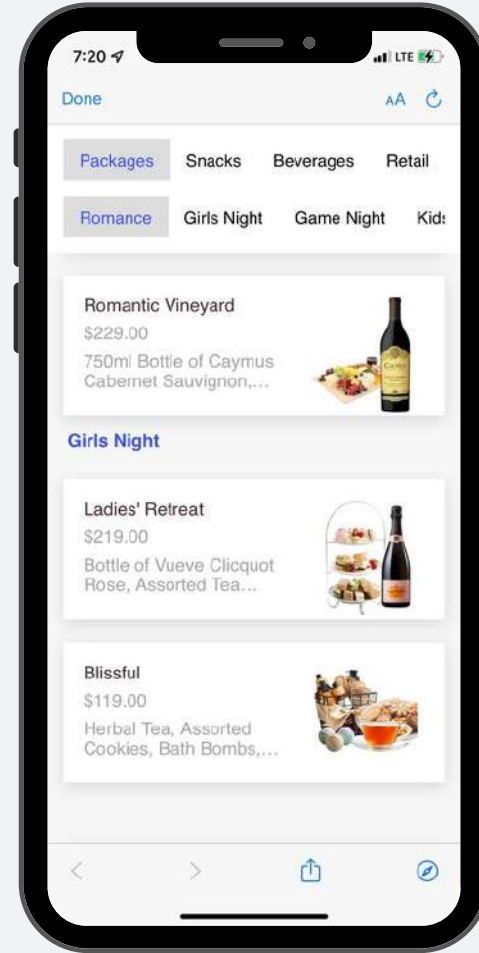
7:20
LTE

Done
AA

Packages Snacks Beverages Retail

Romance Girls Night Game Night Kid

Romantic Vineyard
$229.00
750ml Bottle of Caymus Cabernet Sauvignon,...

Girls Night

Ladies' Retreat
$219.00
Bottle of Vueve Clicquot Rose, Assorted Tea...

Blissful
$119.00
Herbal Tea, Assorted Cookies, Bath Bombs,...